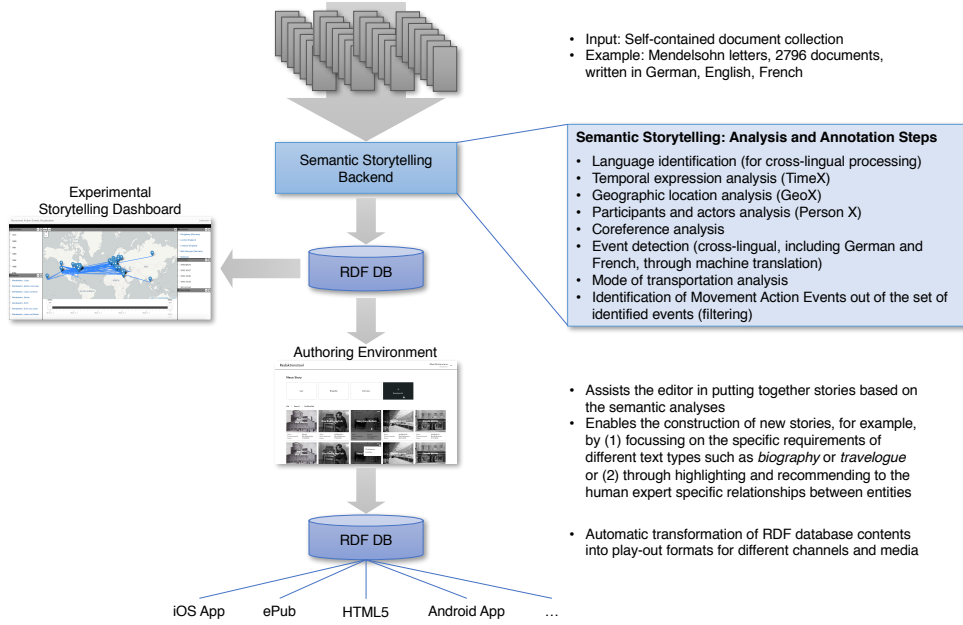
• Input: Self-contained document collection
• Example: Mendelsohn letters, 2796 documents, written in German, English, French

Semantic Storytelling Backend

Semantic Storytelling: Analysis and Annotation Steps
• Language identification (for cross-lingual processing)
• Temporal expression analysis (TimeX)
• Geographic location analysis (GeoX)
• Participants and actors analysis (Person X)
• Coreference analysis
• Event detection (cross-lingual, including German and French, through machine translation)
• Mode of transportation analysis
• Identification of Movement Action Events out of the set of identified events (filtering)

Experimental Storytelling Dashboard

RDF DB

Authoring Environment

• Assists the editor in putting together stories based on the semantic analyses
• Enables the construction of new stories, for example, by (1) focussing on the specific requirements of different text types such as *biography* or *travelogue* or (2) through highlighting and recommending to the human expert specific relationships between entities

RDF DB

• Automatic transformation of RDF database contents into play-out formats for different channels and media

iOS App ePub HTML5 Android App …